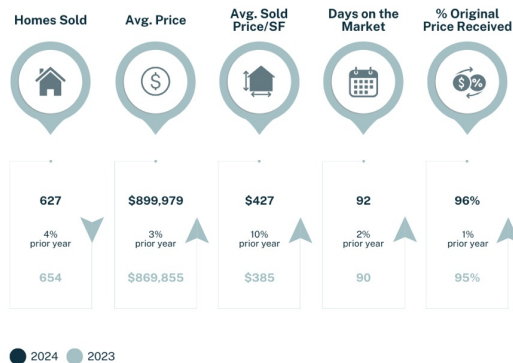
| Homes Sold | Avg. Price | Avg. Sold Price/SF | Days on the Market | % Original Price Received |
|---|---|---|---|---|
| 627 | \$899,979 | \$427 | 92 | 96% |
| 4% prior year | 3% prior year | 10% prior year | 2% prior year | 1% prior year |
| 654 | \$869,855 | \$385 | 90 | 95% |

2024 2023